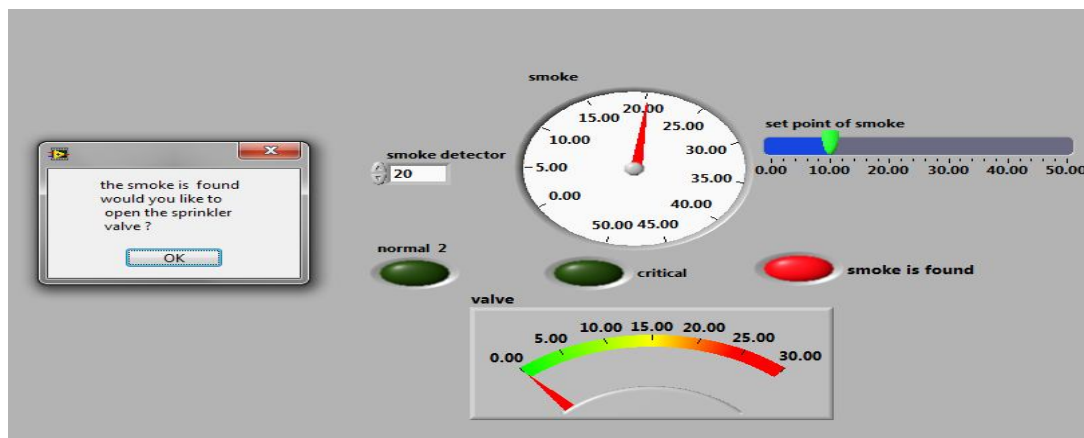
the smoke is found would you like to open the sprinkler valve ?

OK

smoke detector
20

smoke
0.00
5.00
10.00
15.00
20.00
25.00
30.00
35.00
40.00
45.00
50.00

set point of smoke
0.00 10.00 20.00 30.00 40.00 50.00

normal 2

critical

smoke is found

valve
0.00
5.00
10.00
15.00
20.00
25.00
30.00